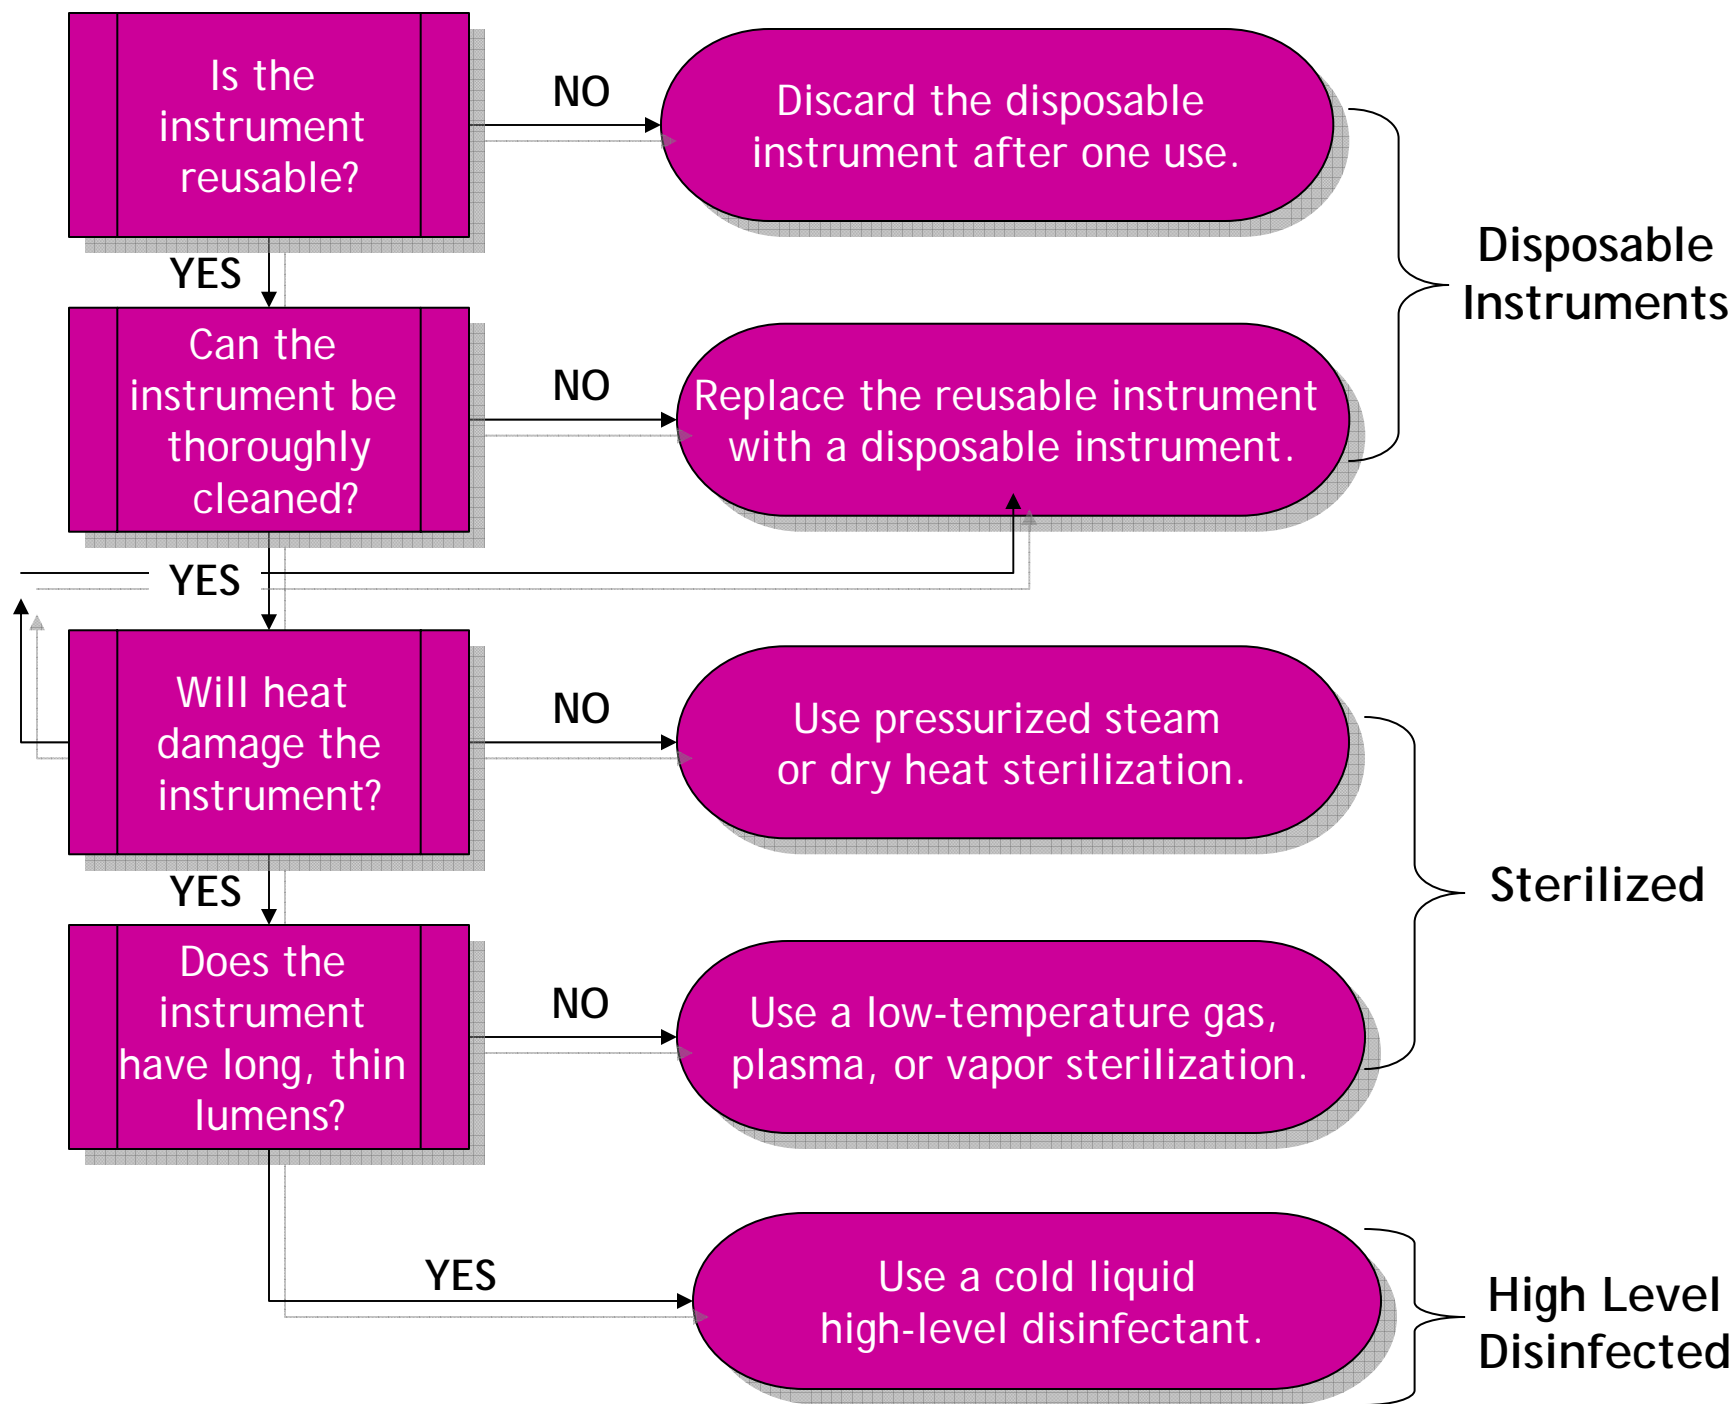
Is the instrument reusable?

NO

Discard the disposable instrument after one use.

YES

Can the instrument be thoroughly cleaned?

NO

Replace the reusable instrument with a disposable instrument.

Disposable Instruments

YES

Will heat damage the instrument?

NO

Use pressurized steam or dry heat sterilization.

YES

Does the instrument have long, thin lumens?

NO

Use a low-temperature gas, plasma, or vapor sterilization.

Sterilized

YES

Use a cold liquid high-level disinfectant.

High Level Disinfected